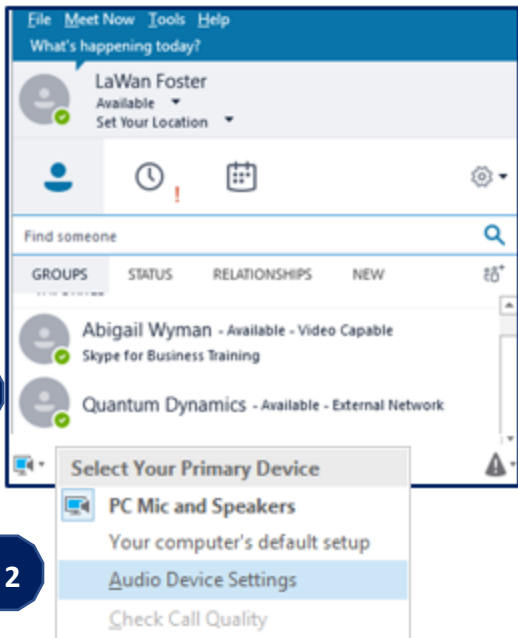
File Meet Now Tools Help
What's happening today?

LaWan Foster
Available
Set Your Location

!

Find someone

GROUPS STATUS RELATIONSHIPS NEW

Abigail Wyman - Available - Video Capable
Skype for Business Training

Quantum Dynamics - Available - External Network

Select Your Primary Device
PC Mic and Speakers
Your computer's default setup
Audio Device Settings
Check Call Quality

2